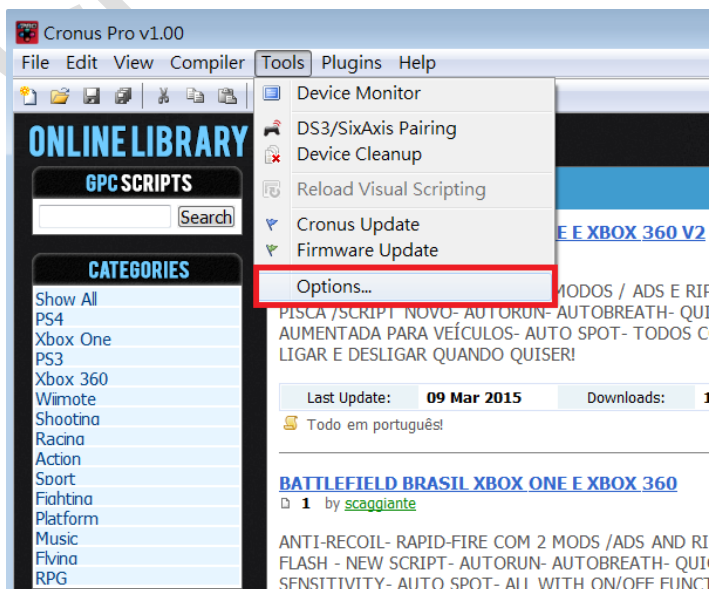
Cronus Pro v1.00

File Edit View Compiler Tools Plugins Help

Device Monitor

DS3/SixAxis Pairing

Device Cleanup

Reload Visual Scripting

Cronus Update

Firmware Update

Options...

ONLINE LIBRARY

GPC SCRIPTS

Search

CATEGORIES

Show All
PS4
Xbox One
PS3
Xbox 360
Wiimote
Shooting
Racing
Action
Sport
Fighting
Platform
Music
Flying
RPG

E E XBOX 360 V2

MODOS / ADS E RIP
PISCA /SCRIPT NOVO- AUTORUN- AUTOBREATH- QUI
AUMENTADA PARA VEÍCULOS- AUTO SPOT- TODOS C
LIGAR E DESLIGAR QUANDO QUISER!

| Last Update: | 09 Mar 2015 | Downloads: | 1 |
|---|---|---|---|

Todo em português!

BATTLEFIELD BRASIL XBOX ONE E XBOX 360

1 by scaggiante

ANTI-RECOIL- RAPID-FIRE COM 2 MODS /ADS AND RI
FLASH - NEW SCRIPT- AUTORUN- AUTOBREATH- QUI
SENSITIVITY- AUTO SPOT- ALL WITH ON/OFF FUNCT